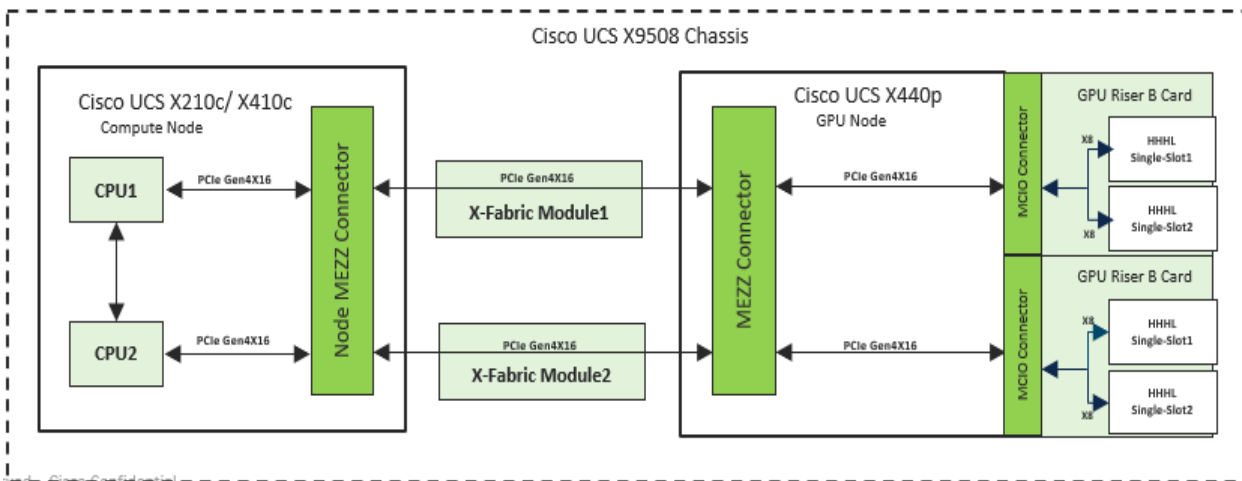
Cisco UCS X9508 Chassis

Cisco UCS X210c/ X410c
Compute Node

CPU1

CPU2

PCIe Gen4X16

PCIe Gen4X16

Node MEZZ Connector

PCIe Gen4X16
X-Fabric Module1

PCIe Gen4X16
X-Fabric Module2

Cisco UCS X440p
GPU Node

MEZZ Connector

PCIe Gen4X16

PCIe Gen4X16

MCIO Connector

GPU Riser B Card

X8
HHHL
Single-Slot1

X8
HHHL
Single-Slot2

MCIO Connector

GPU Riser B Card

X8
HHHL
Single-Slot1

X8
HHHL
Single-Slot2

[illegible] Cisco Confidential